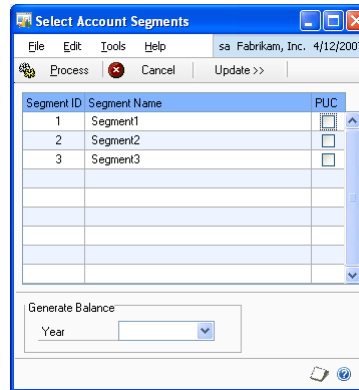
Select Account Segments

File Edit Tools Help sa Fabrikam, Inc. 4/12/200

Process Cancel Update >>

| Segment ID | Segment Name | PUC |
|---|---|---|
| 1 | Segment1 | |
| 2 | Segment2 | |
| 3 | Segment3 | |

Generate Balance

Year